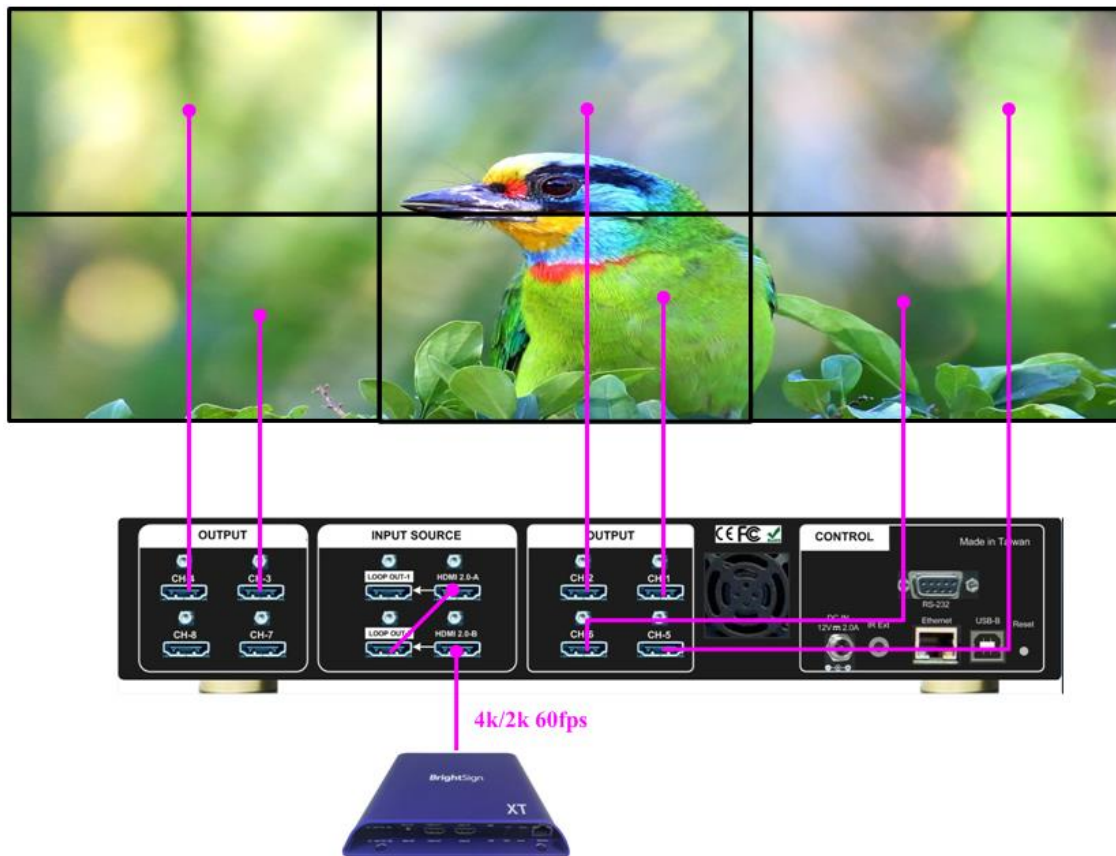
OUTPUT

CH-4 CH-3

CH-8 CH-7

INPUT SOURCE

LOOP OUT-1 HDMI 2.0-A

LOOP OUT-2 HDMI 2.0-B

OUTPUT

CH-2 CH-1

CH-6 CH-5

CE FC

CONTROL

Made in Taiwan

RS-232

DC IN 12V 2.0A

IR Ext

Ethernet

USB-B

Reset

4k/2k 60fps

BrightSign

XT